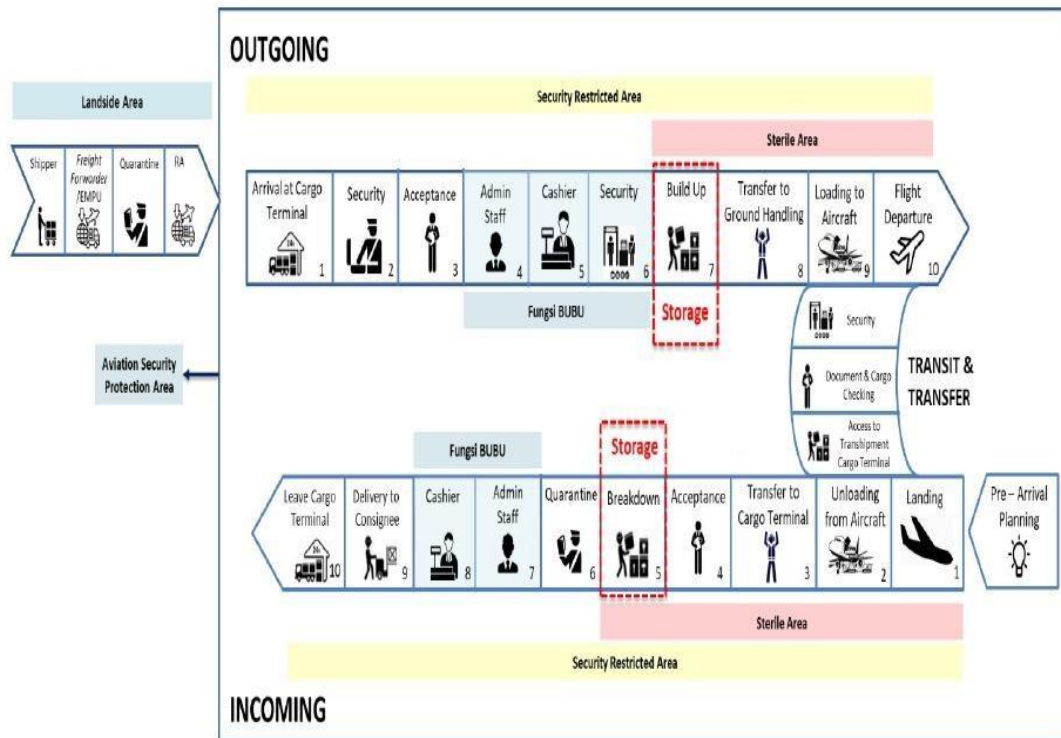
OUTGOING

Landside Area

Security Restricted Area

Sterile Area

Shipper
Freight Forwarder /EMPU
Quarantine
RA

Arrival at Cargo Terminal 1
Security 2
Acceptance 3
Admin Staff 4
Cashier 5
Security 6
Build Up 7
Transfer to Ground Handling 8
Loading to Aircraft 9
Flight Departure 10

Fungsi BUBU
Storage

Security
Document & Cargo Checking
Access to Transhipment Cargo Terminal

TRANSIT & TRANSFER

Aviation Security Protection Area

Fungsi BUBU
Storage

Leave Cargo Terminal 10
Delivery to Consignee 9
Cashier 8
Admin Staff 7
Quarantine 6
Breakdown 5
Acceptance 4
Transfer to Cargo Terminal 3
Unloading from Aircraft 2
Landing 1

Pre – Arrival Planning

Sterile Area

Security Restricted Area

INCOMING